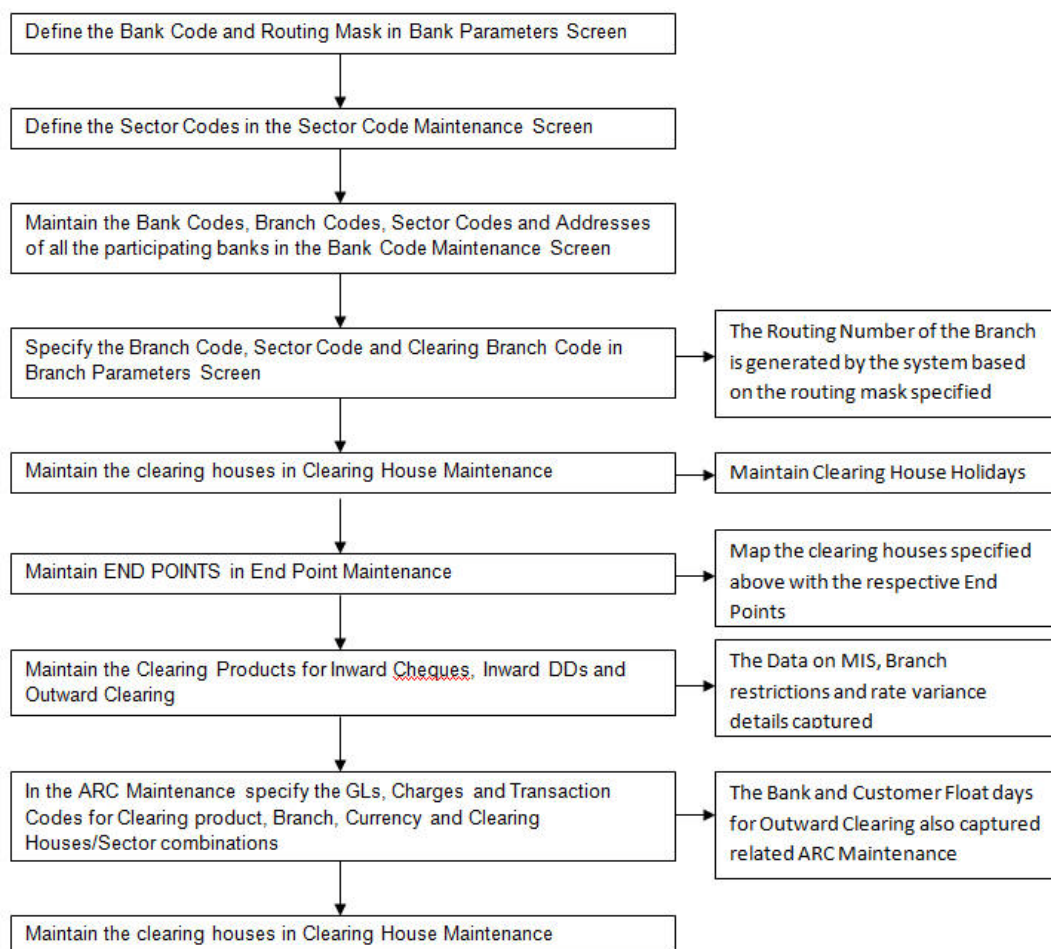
Define the Bank Code and Routing Mask in Bank Parameters Screen

Define the Sector Codes in the Sector Code Maintenance Screen

Maintain the Bank Codes, Branch Codes, Sector Codes and Addresses of all the participating banks in the Bank Code Maintenance Screen

Specify the Branch Code, Sector Code and Clearing Branch Code in Branch Parameters Screen

The Routing Number of the Branch is generated by the system based on the routing mask specified

Maintain the clearing houses in Clearing House Maintenance

Maintain Clearing House Holidays

Maintain END POINTS in End Point Maintenance

Map the clearing houses specified above with the respective End Points

Maintain the Clearing Products for Inward Cheques, Inward DDs and Outward Clearing

The Data on MIS, Branch restrictions and rate variance details captured

In the ARC Maintenance specify the GLs, Charges and Transaction Codes for Clearing product, Branch, Currency and Clearing Houses/Sector combinations

The Bank and Customer Float days for Outward Clearing also captured related ARC Maintenance

Maintain the clearing houses in Clearing House Maintenance